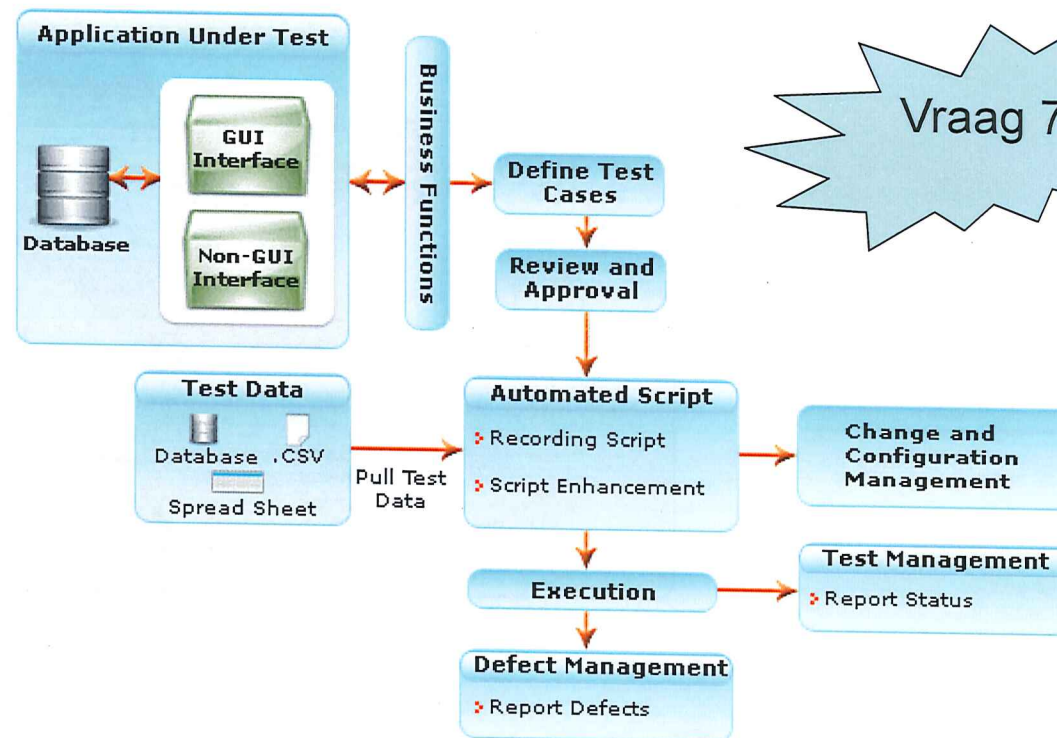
Application Under Test

Database

GUI Interface

Non-GUI Interface

Business Functions

Define Test Cases

Review and Approval

Vraag 7

Test Data

Database .CSV

Spread Sheet

Pull Test Data

Automated Script

Recording Script

Script Enhancement

Change and Configuration Management

Execution

Test Management

Report Status

Defect Management

Report Defects